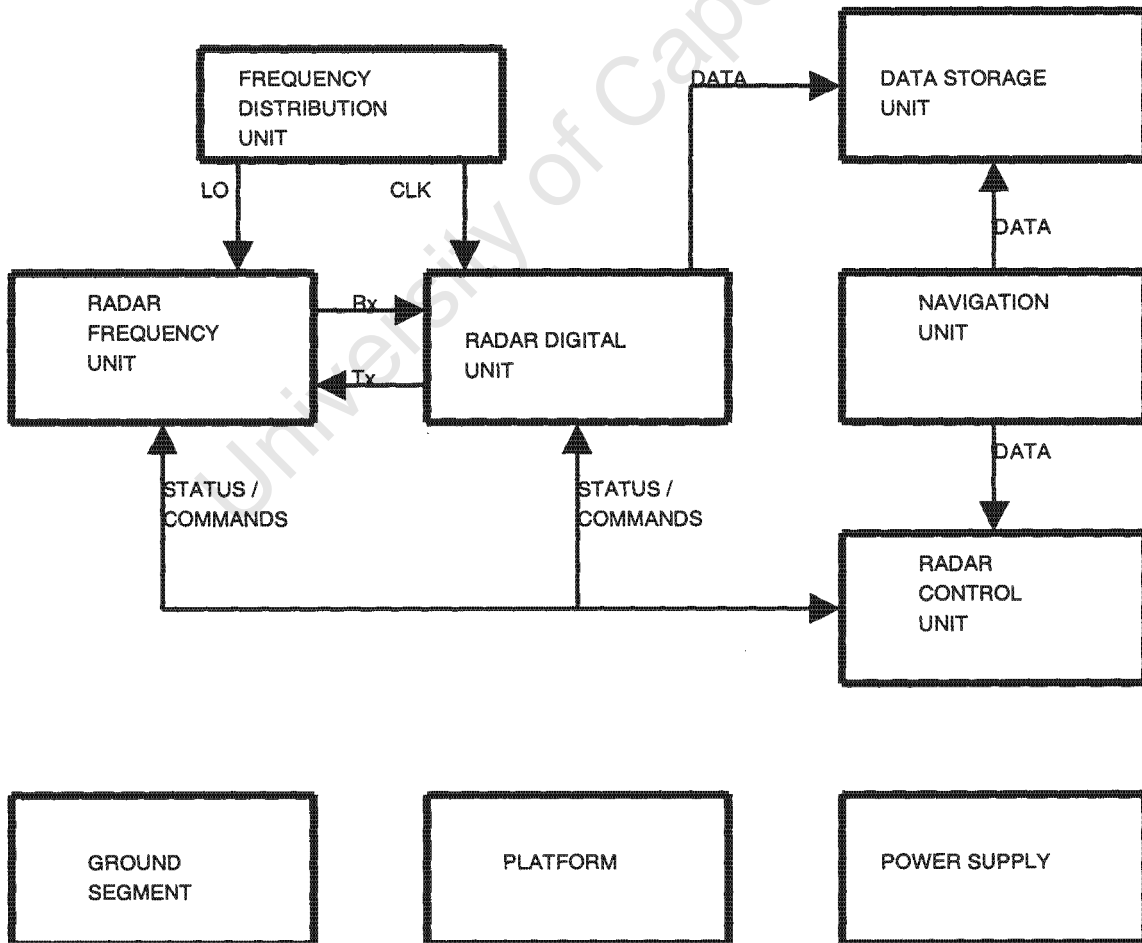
University of Cape

FREQUENCY DISTRIBUTION UNIT

DATA

DATA STORAGE UNIT

LO

CLK

DATA

RADAR FREQUENCY UNIT

Rx

Tx

RADAR DIGITAL UNIT

NAVIGATION UNIT

DATA

STATUS / COMMANDS

STATUS / COMMANDS

RADAR CONTROL UNIT

GROUND SEGMENT

PLATFORM

POWER SUPPLY